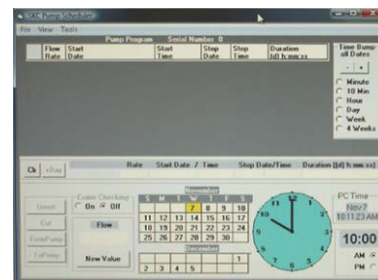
SMC Pump Scheduler
File View Tools
Pump Program Serial Number 0

| Flow Rate | Start Date | Start Time | Stop Date | Stop Time | Duration [d] h:mm:ss |
|---|---|---|---|---|---|

Time Bump all Dates
- +
Minute
10 Min
Hour
Day
Week
4 Weeks

Ok +Day
Rate Start Date / Time Stop Date/Time Duration [d] h:mm:ss

Cancel
Exit
FromPump
ToPump

Comm Checking
On Off
Flow
New Value

November
| S | M | T | W | T | F | S |
|---|---|---|---|---|---|---|
| | | | 7 | 8 | 9 | 10 |
| 11 | 12 | 13 | 14 | 15 | 16 | 17 |
| 18 | 19 | 20 | 21 | 22 | 23 | 24 |
| 25 | 26 | 27 | 28 | 29 | 30 | |

December
| | | | | | | 1 |
|---|---|---|---|---|---|---|
| 2 | 3 | 4 | 5 | | | |

PC Time
Nov 7
10:11:23 AM
10:00
AM
PM